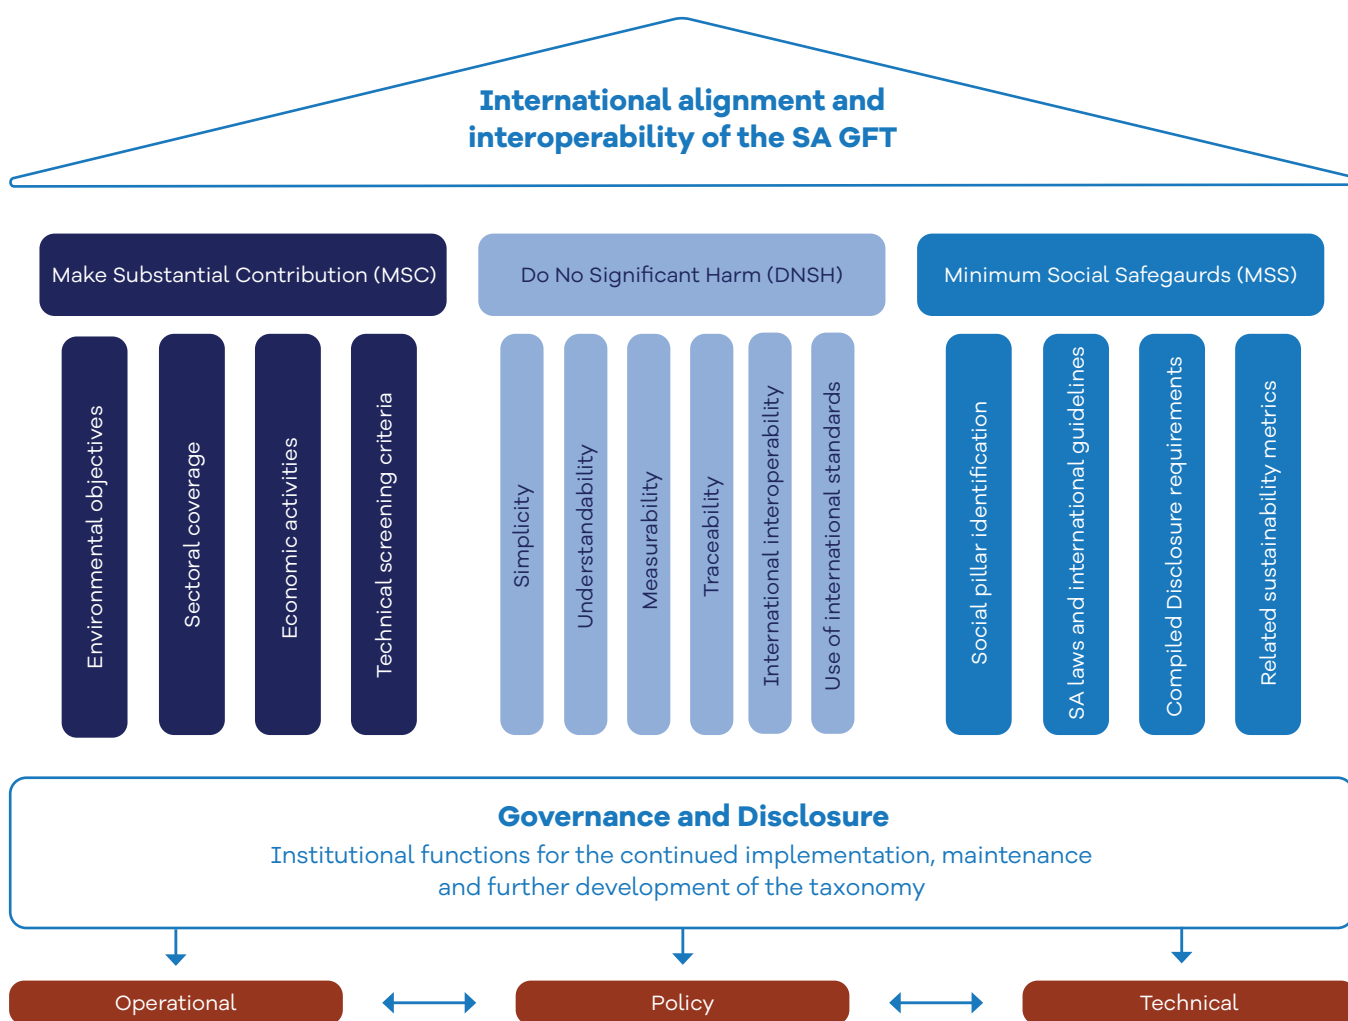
International alignment and interoperability of the SA GFT

Make Substantial Contribution (MSC)

Environmental objectives

Sectoral coverage

Economic activities

Technical screening criteria

Do No Significant Harm (DNSH)

Simplicity

Understandability

Measurability

Traceability

International interoperability

Use of international standards

Minimum Social Safegaurds (MSS)

Social pillar identification

SA laws and international guidelines

Compiled Disclosure requirements

Related sustainability metrics

Governance and Disclosure

Institutional functions for the continued implementation, maintenance and further development of the taxonomy

Operational

Policy

Technical